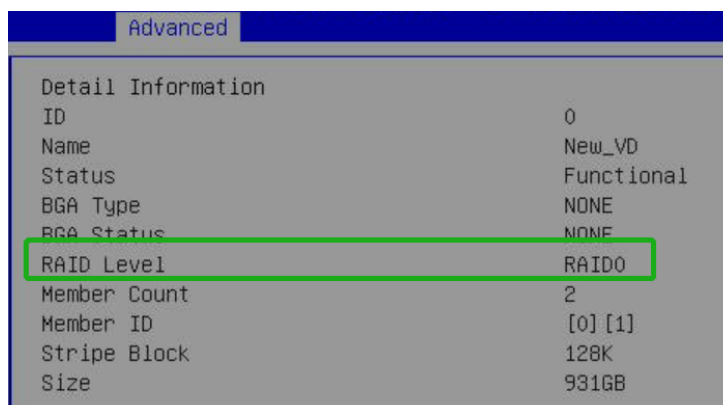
Advanced

Detail Information

| | |
|---|---|
| ID | 0 |
| Name | New_VD |
| Status | Functional |
| BGA Type | NONE |
| BGA Status | NONE |
| RAID Level | RAID0 |
| Member Count | 2 |
| Member ID | [0][1] |
| Stripe Block | 128K |
| Size | 931GB |